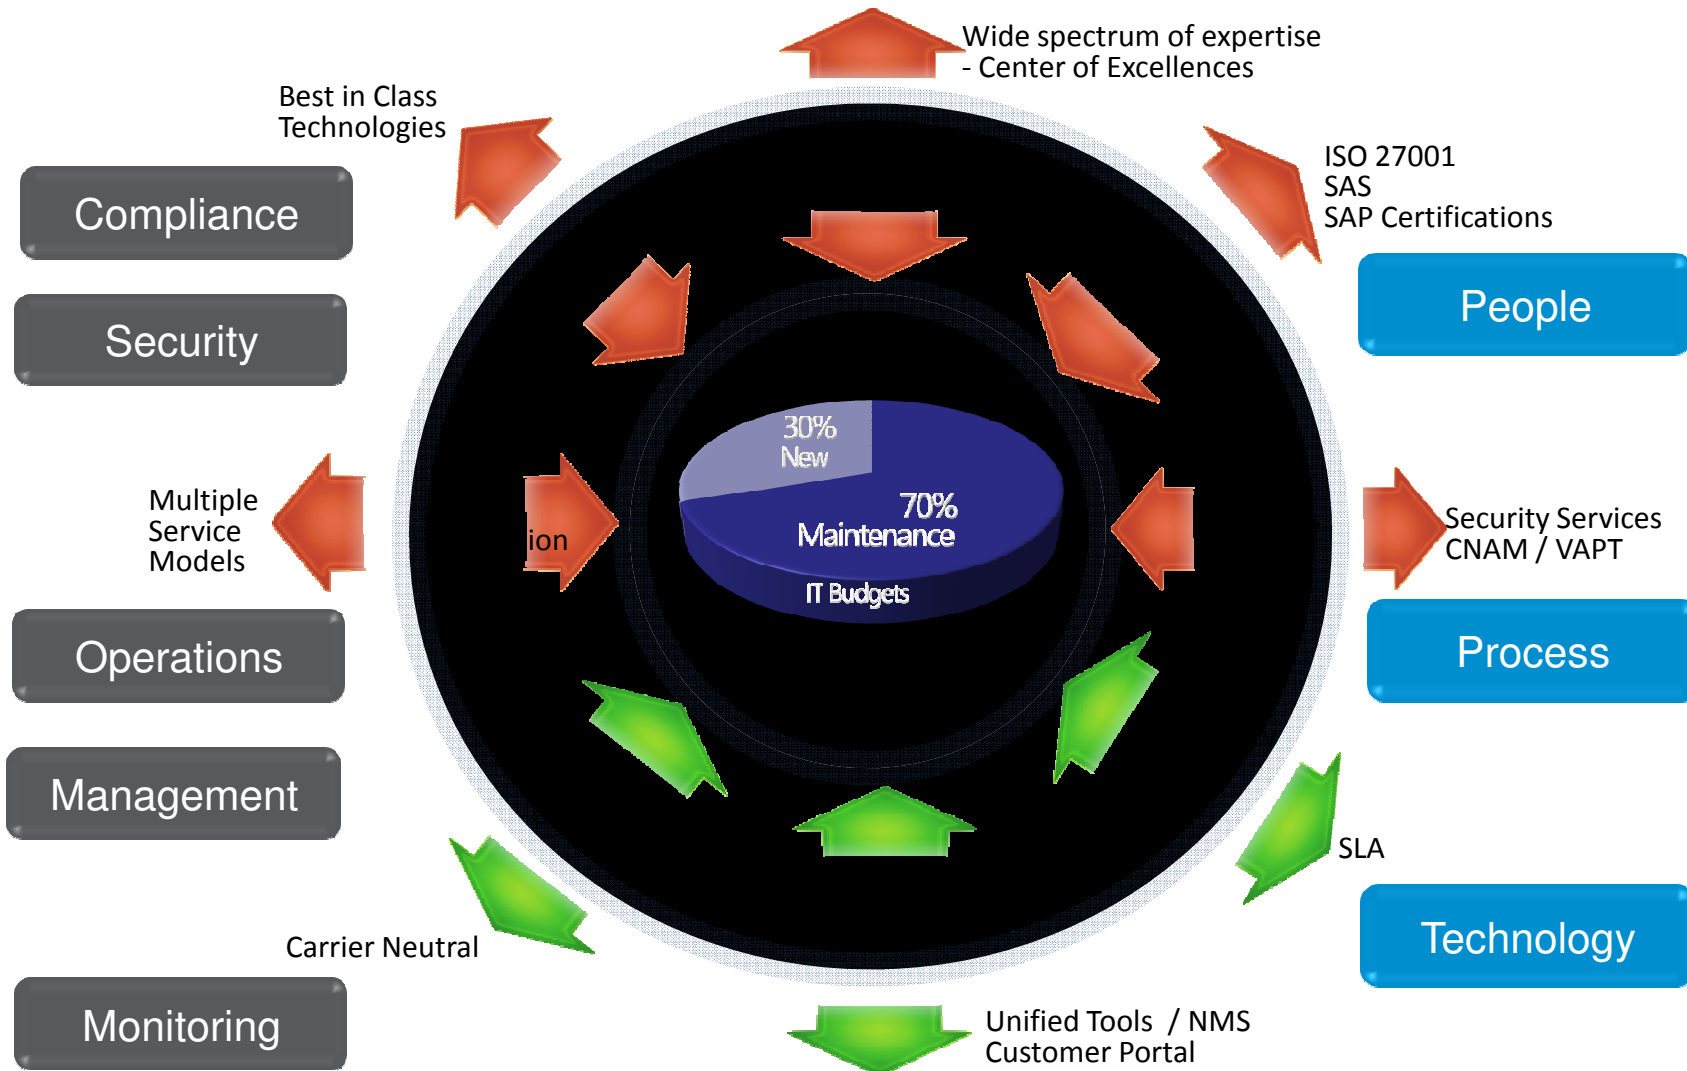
Wide spectrum of expertise
- Center of Excellences

Best in Class
Technologies

ISO 27001
SAS
SAP Certifications

Compliance

Security

People

30%
New

70%
Maintenance

IT Budgets

ion

Multiple
Service
Models

Security Services
CNAM / VAPT

Operations

Process

Management

SLA

Technology

Carrier Neutral

Monitoring

Unified Tools / NMS
Customer Portal